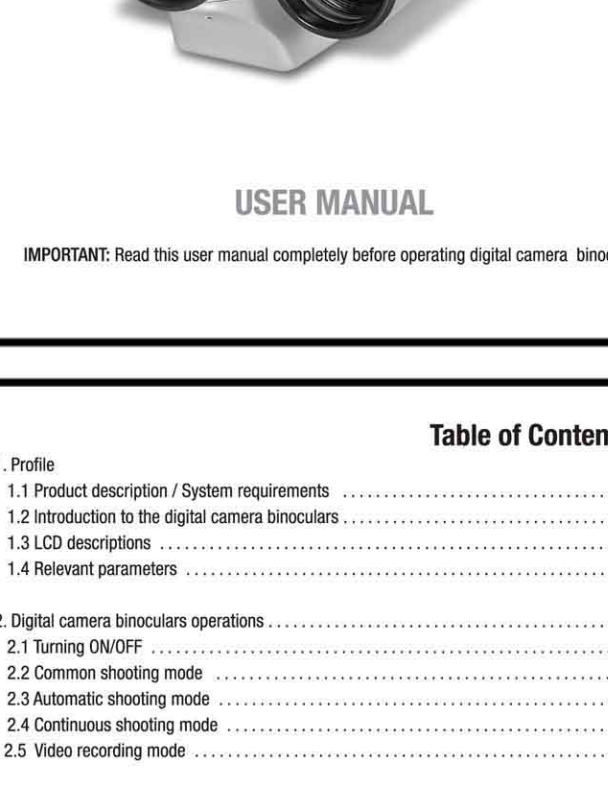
USER MANUAL

IMPORTANT: Read this user manual completely before operating digital camera bino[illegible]

Table of Conten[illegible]

. Profile
1.1 Product description / System requirements ....................................
1.2 Introduction to the digital camera binoculars ....................................
1.3 LCD descriptions ....................................
1.4 Relevant parameters ....................................

2. Digital camera binoculars operations ....................................
2.1 Turning ON/OFF ....................................
2.2 Common shooting mode ....................................
2.3 Automatic shooting mode ....................................
2.4 Continuous shooting mode ....................................
2.5 Video recording mode ....................................